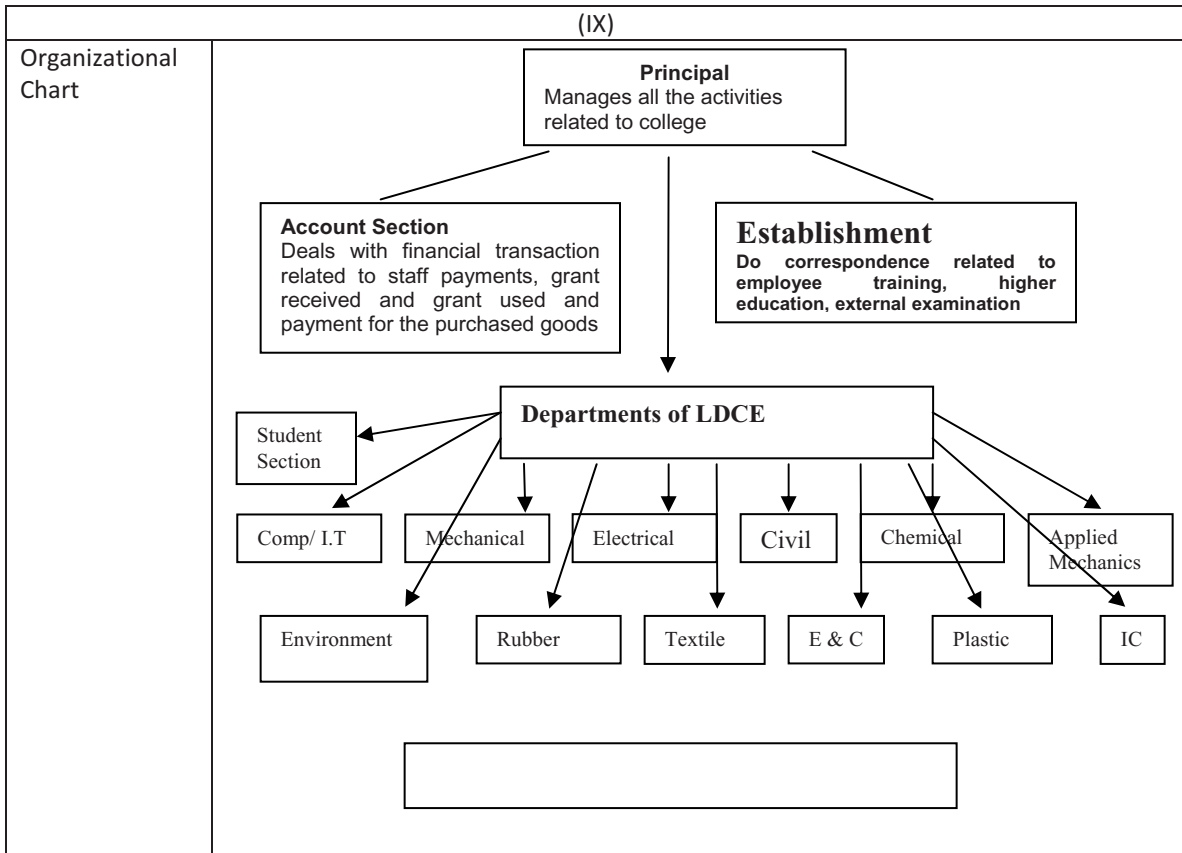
(IX)

Organizational Chart

Principal
Manages all the activities related to college

Account Section
Deals with financial transaction related to staff payments, grant received and grant used and payment for the purchased goods

Establishment
Do correspondence related to employee training, higher education, external examination

Departments of LDCE

Student Section

Comp/ I.T

Mechanical

Electrical

Civil

Chemical

Applied Mechanics

Environment

Rubber

Textile

E & C

Plastic

IC